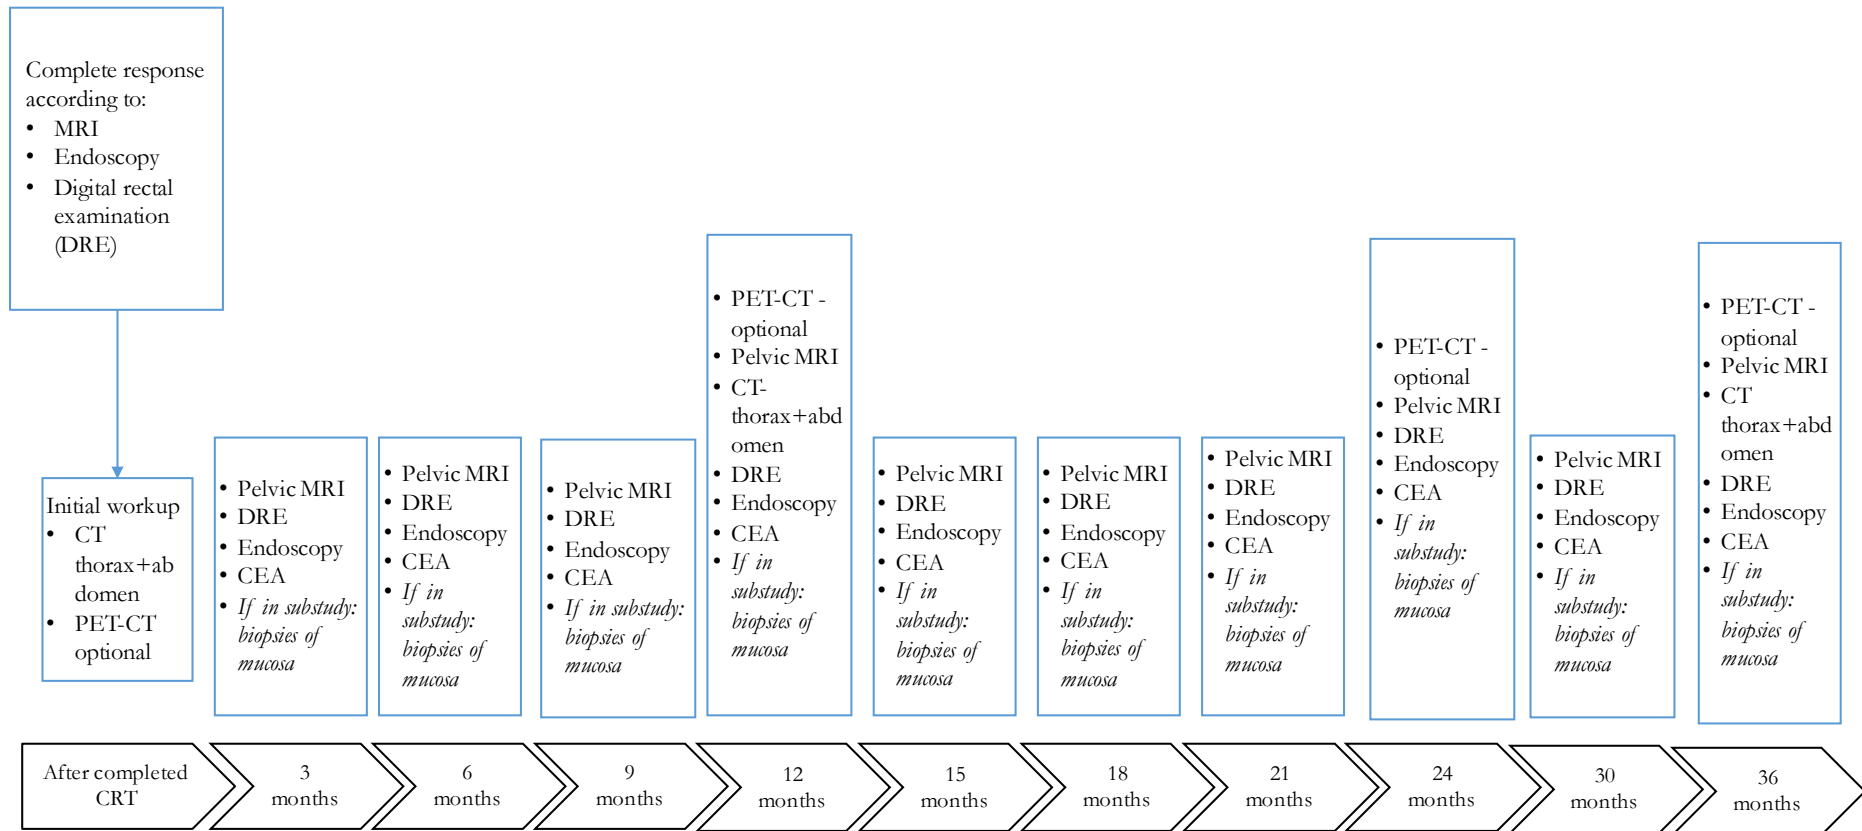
Complete response according to:
- MRI
- Endoscopy
- Digital rectal examination (DRE)

Initial workup
- CT thorax+abdomen
- PET-CT optional

- Pelvic MRI
- DRE
- Endoscopy
- CEA
- *If in substudy: biopsies of mucosa*

- Pelvic MRI
- DRE
- Endoscopy
- CEA
- *If in substudy: biopsies of mucosa*

- Pelvic MRI
- DRE
- Endoscopy
- CEA
- *If in substudy: biopsies of mucosa*

- PET-CT - optional
- Pelvic MRI
- CT-thorax+abdomen
- DRE
- Endoscopy
- CEA
- *If in substudy: biopsies of mucosa*

- Pelvic MRI
- DRE
- Endoscopy
- CEA
- *If in substudy: biopsies of mucosa*

- Pelvic MRI
- DRE
- Endoscopy
- CEA
- *If in substudy: biopsies of mucosa*

- Pelvic MRI
- DRE
- Endoscopy
- CEA
- *If in substudy: biopsies of mucosa*

- PET-CT - optional
- Pelvic MRI
- DRE
- Endoscopy
- CEA
- *If in substudy: biopsies of mucosa*

- Pelvic MRI
- DRE
- Endoscopy
- CEA
- *If in substudy: biopsies of mucosa*

- PET-CT - optional
- Pelvic MRI
- CT thorax+abdomen
- DRE
- Endoscopy
- CEA
- *If in substudy: biopsies of mucosa*

After completed CRT

3 months

6 months

9 months

12 months

15 months

18 months

21 months

24 months

30 months

36 months